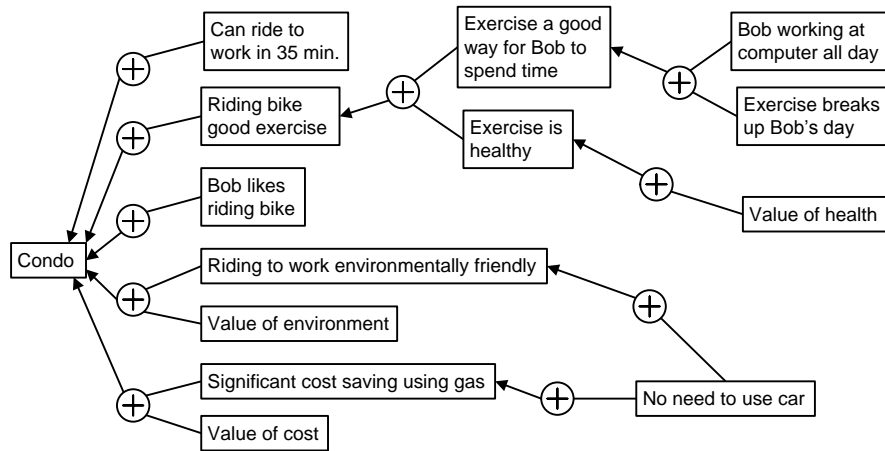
Can ride to work in 35 min.

Exercise a good way for Bob to spend time

Bob working at computer all day

Riding bike good exercise

Exercise breaks up Bob's day

Exercise is healthy

Bob likes riding bike

Value of health

Condo

Riding to work environmentally friendly

Value of environment

Significant cost saving using gas

No need to use car

Value of cost